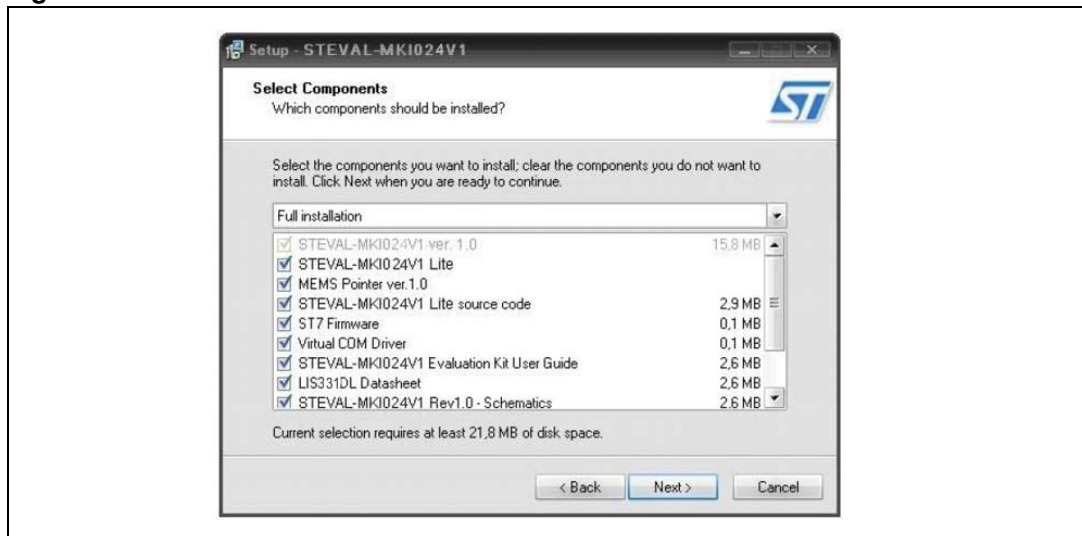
Setup - STEVAL-MKI024V1

Select Components
Which components should be installed?

Select the components you want to install; clear the components you do not want to install. Click Next when you are ready to continue.

Full installation

| | |
|---|---|
| STEVAL-MKI024V1 ver. 1.0 | 15,8 MB |
| STEVAL-MKI024V1 Lite | |
| MEMS Pointer ver.1.0 | |
| STEVAL-MKI024V1 Lite source code | 2,9 MB |
| ST7 Firmware | 0,1 MB |
| Virtual COM Driver | 0,1 MB |
| STEVAL-MKI024V1 Evaluation Kit User Guide | 2,6 MB |
| LIS331DL Datasheet | 2,6 MB |
| STEVAL-MKI024V1 Rev1.0 - Schematics | 2,6 MB |

Current selection requires at least 21,8 MB of disk space.

< Back  Next >  Cancel